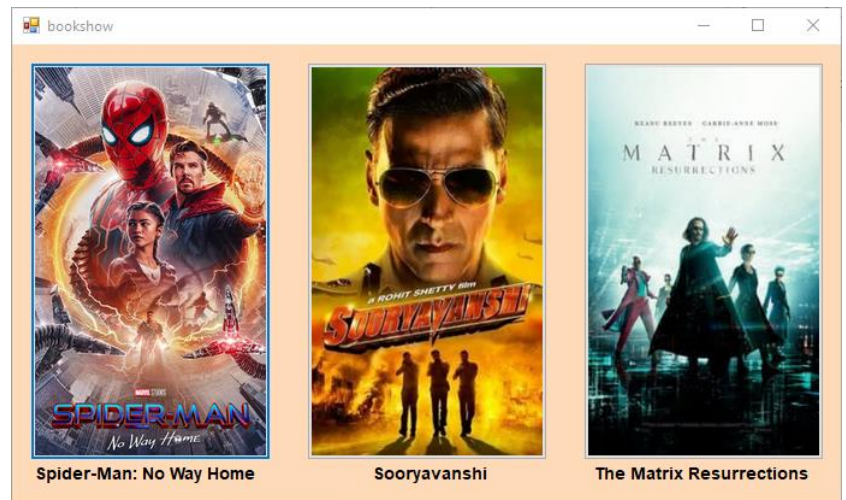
bookshow

MARVEL STUDIOS
SPIDER-MAN
No Way Home

a ROHIT SHETTY film
SOORYAVANSHI

KEANU REEVES CARRIE-ANNE MOSS
THE MATRIX
RESURRECTIONS

Spider-Man: No Way Home

Sooryavanshi

The Matrix Resurrections